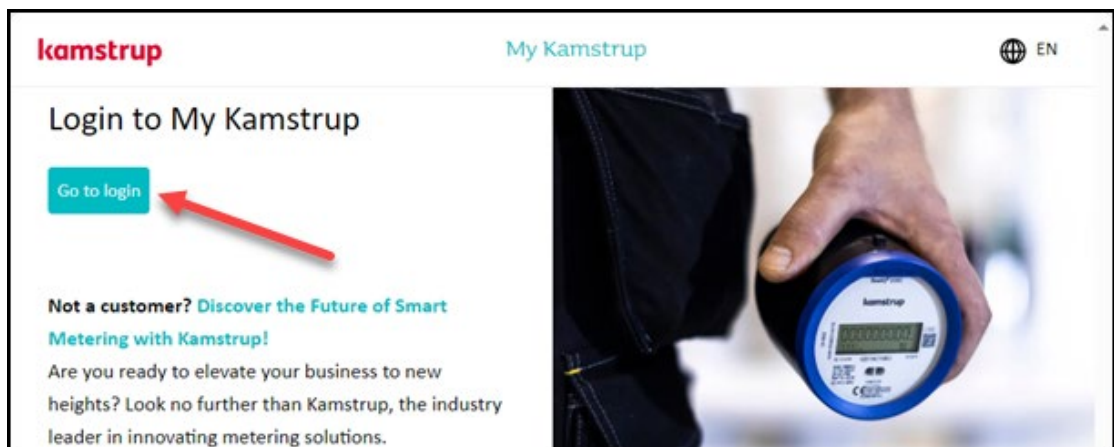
kamstrup

My Kamstrup

EN

Login to My Kamstrup

Go to login

Not a customer? Discover the Future of Smart Metering with Kamstrup!

Are you ready to elevate your business to new heights? Look no further than Kamstrup, the industry leader in innovating metering solutions.

kamstrup